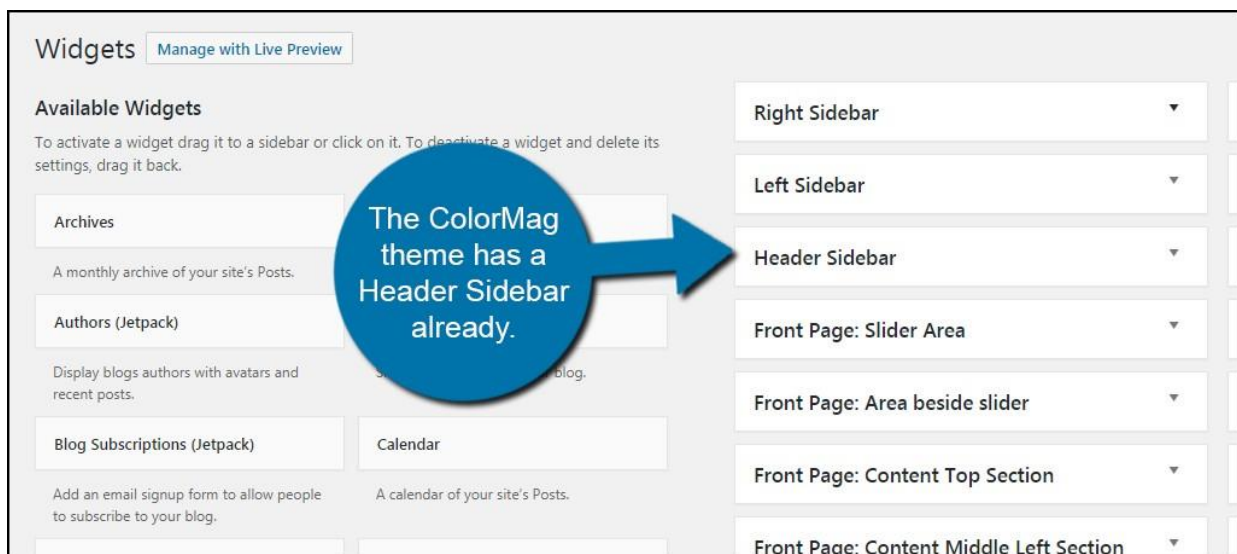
Widgets Manage with Live Preview

Available Widgets

To activate a widget drag it to a sidebar or click on it. To deactivate a widget and delete its settings, drag it back.

Archives

A monthly archive of your site's Posts.

Authors (Jetpack)

Display blogs authors with avatars and recent posts.

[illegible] blog.

Blog Subscriptions (Jetpack)

Add an email signup form to allow people to subscribe to your blog.

Calendar

A calendar of your site's Posts.

The ColorMag theme has a Header Sidebar already.

Right Sidebar

Left Sidebar

Header Sidebar

Front Page: Slider Area

Front Page: Area beside slider

Front Page: Content Top Section

Front Page: Content Middle Left Section